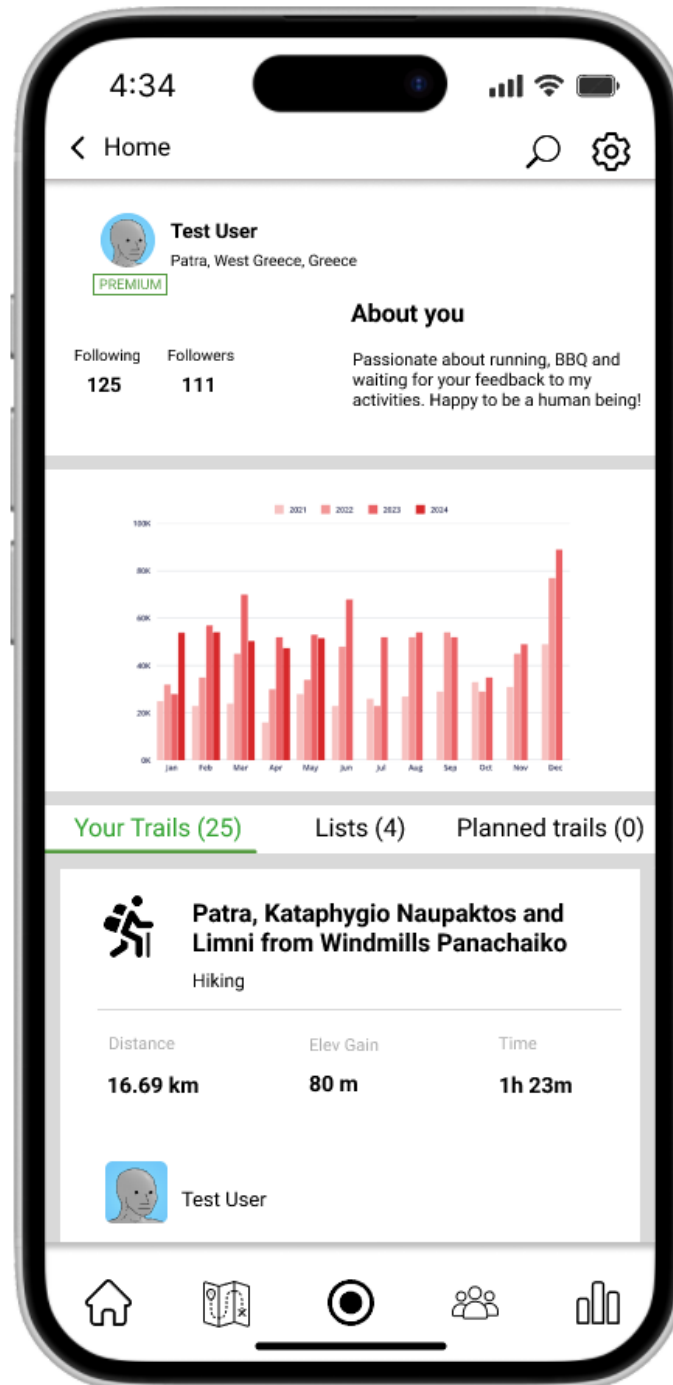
4:34

Home

Test User
Patra, West Greece, Greece
PREMIUM

About you

Following 125
Followers 111

Passionate about running, BBQ and waiting for your feedback to my activities. Happy to be a human being!

2021 2022 2023 2024
100K
80K
60K
40K
20K
0K
Jan Feb Mar Apr May Jun Jul Aug Sep Oct Nov Dec

Your Trails (25)
Lists (4)
Planned trails (0)

Patra, Kataphygio Naupaktos and Limni from Windmills Panachaiko
Hiking

| Distance | Elev Gain | Time |
|---|---|---|
| 16.69 km | 80 m | 1h 23m |

Test User